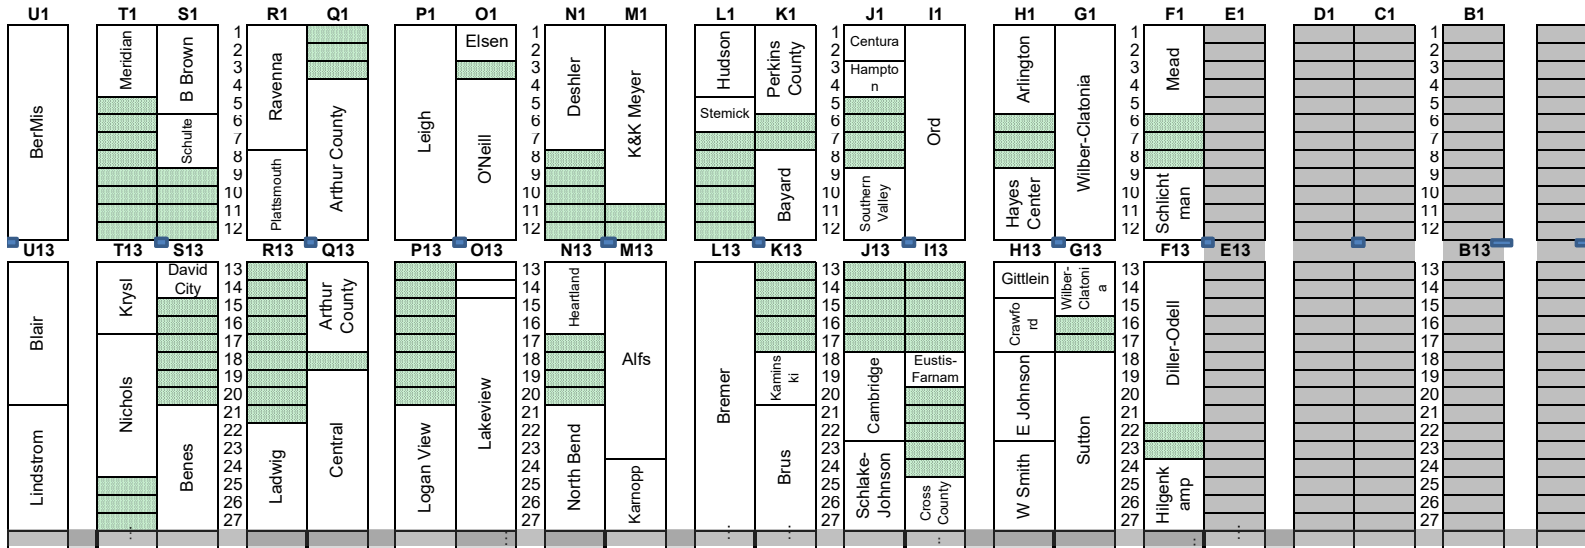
U1 T1 S1 R1 Q1 P1 O1 N1 M1 L1 K1 J1 I1 H1 G1 F1 E1 D1 C1 B1

BerMis

Meridian
B Brown
Schulte

1
2
3
4
5
6
7
8
9
10
11
12

Ravenna
Plattsmouth
Arthur County

Leigh
Elsen
O'Neill

1
2
3
4
5
6
7
8
9
10
11
12

Deshler
K&K Meyer

Hudson
Stemick
Perkins County
Bayard

1
2
3
4
5
6
7
8
9
10
11
12

Centura
Hampto n
Southern Valley
Ord

Arlington
Hayes Center
Wilber-Clatonia

1
2
3
4
5
6
7
8
9
10
11
12

Mead
Schlicht man

1
2
3
4
5
6
7
8
9
10
11
12

U13 T13 S13 R13 Q13 P13 O13 N13 M13 L13 K13 J13 I13 H13 G13 F13 E13 B13

Blair
Lindstrom

Krysl
Nichols
David City
Benes

13
14
15
16
17
18
19
20
21
22
23
24
25
26
27

Ladwig
Arthur County
Central

Logan View
Lakeview

13
14
15
16
17
18
19
20
21
22
23
24
25
26
27

Heartland
North Bend
Alfs
Kamopp

Bremer
Kamins ki
Brus

13
14
15
16
17
18
19
20
21
22
23
24
25
26
27

Cambridge
Schlake-Johnson
Eustis-Farnam
Cross County

Gittlein
Crawfo rd
E Johnson
W Smith
Wilber-Clatoni a
Sutton

13
14
15
16
17
18
19
20
21
22
23
24
25
26
27

Diller-Odell
Hilgenk amp

13
14
15
16
17
18
19
20
21
22
23
24
25
26
27